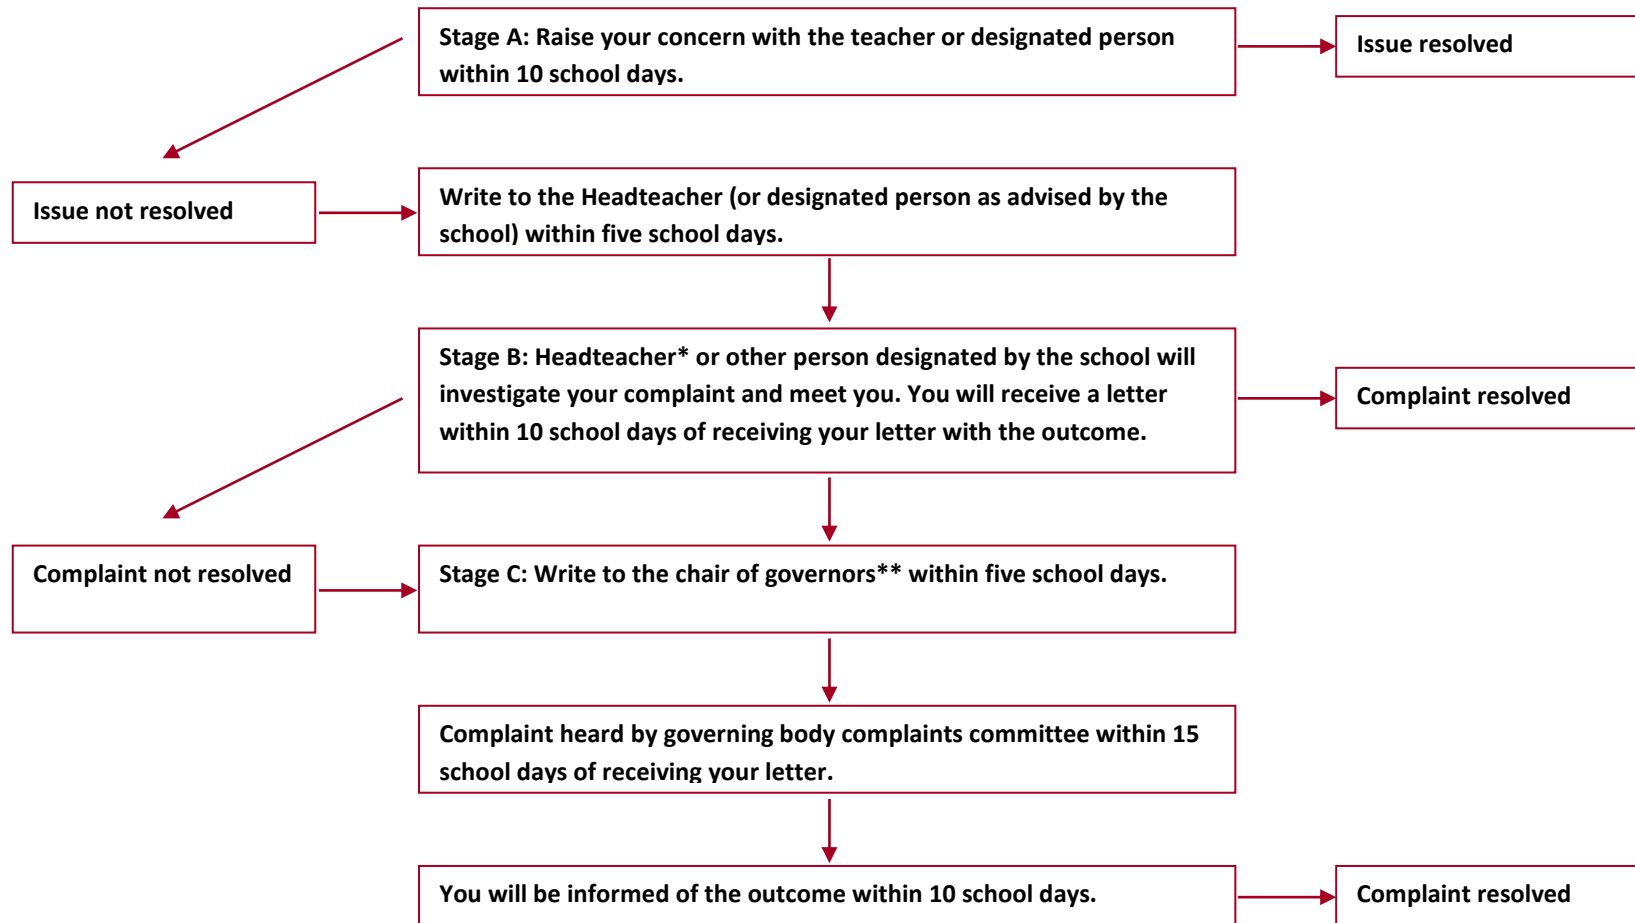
Stage A: Raise your concern with the teacher or designated person within 10 school days.

Issue resolved

Issue not resolved

Write to the Headteacher (or designated person as advised by the school) within five school days.

Stage B: Headteacher* or other person designated by the school will investigate your complaint and meet you. You will receive a letter within 10 school days of receiving your letter with the outcome.

Complaint resolved

Complaint not resolved

Stage C: Write to the chair of governors** within five school days.

Complaint heard by governing body complaints committee within 15 school days of receiving your letter.

You will be informed of the outcome within 10 school days.

Complaint resolved